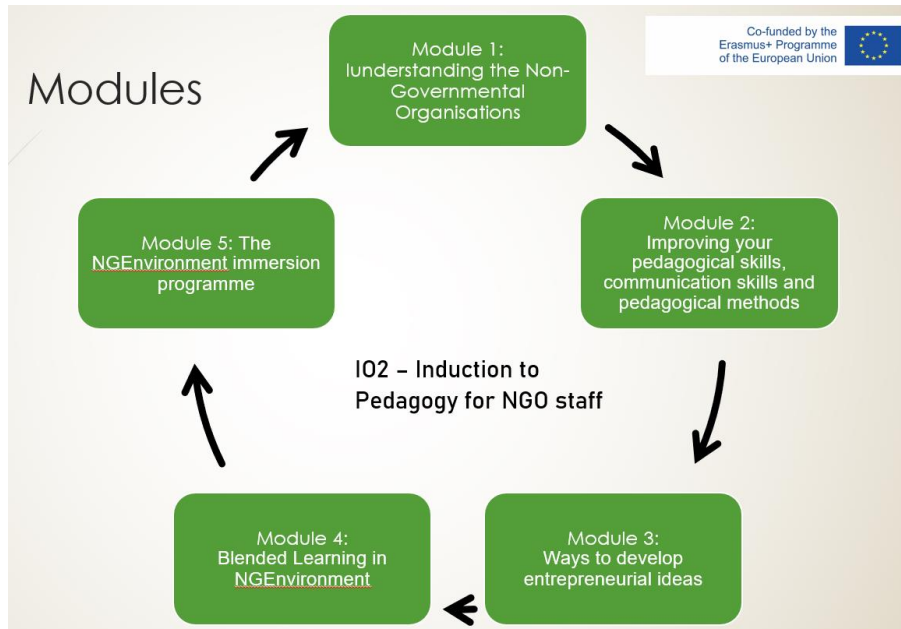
Modules

Co-funded by the Erasmus+ Programme of the European Union

Module 1: Iunderstanding the Non-Governmental Organisations

Module 2: Improving your pedagogical skills, communication skills and pedagogical methods

Module 3: Ways to develop entrepreneurial ideas

Module 4: Blended Learning in NGEnvironment

Module 5: The NGEnvironment immersion programme

IO2 – Induction to Pedagogy for NGO staff